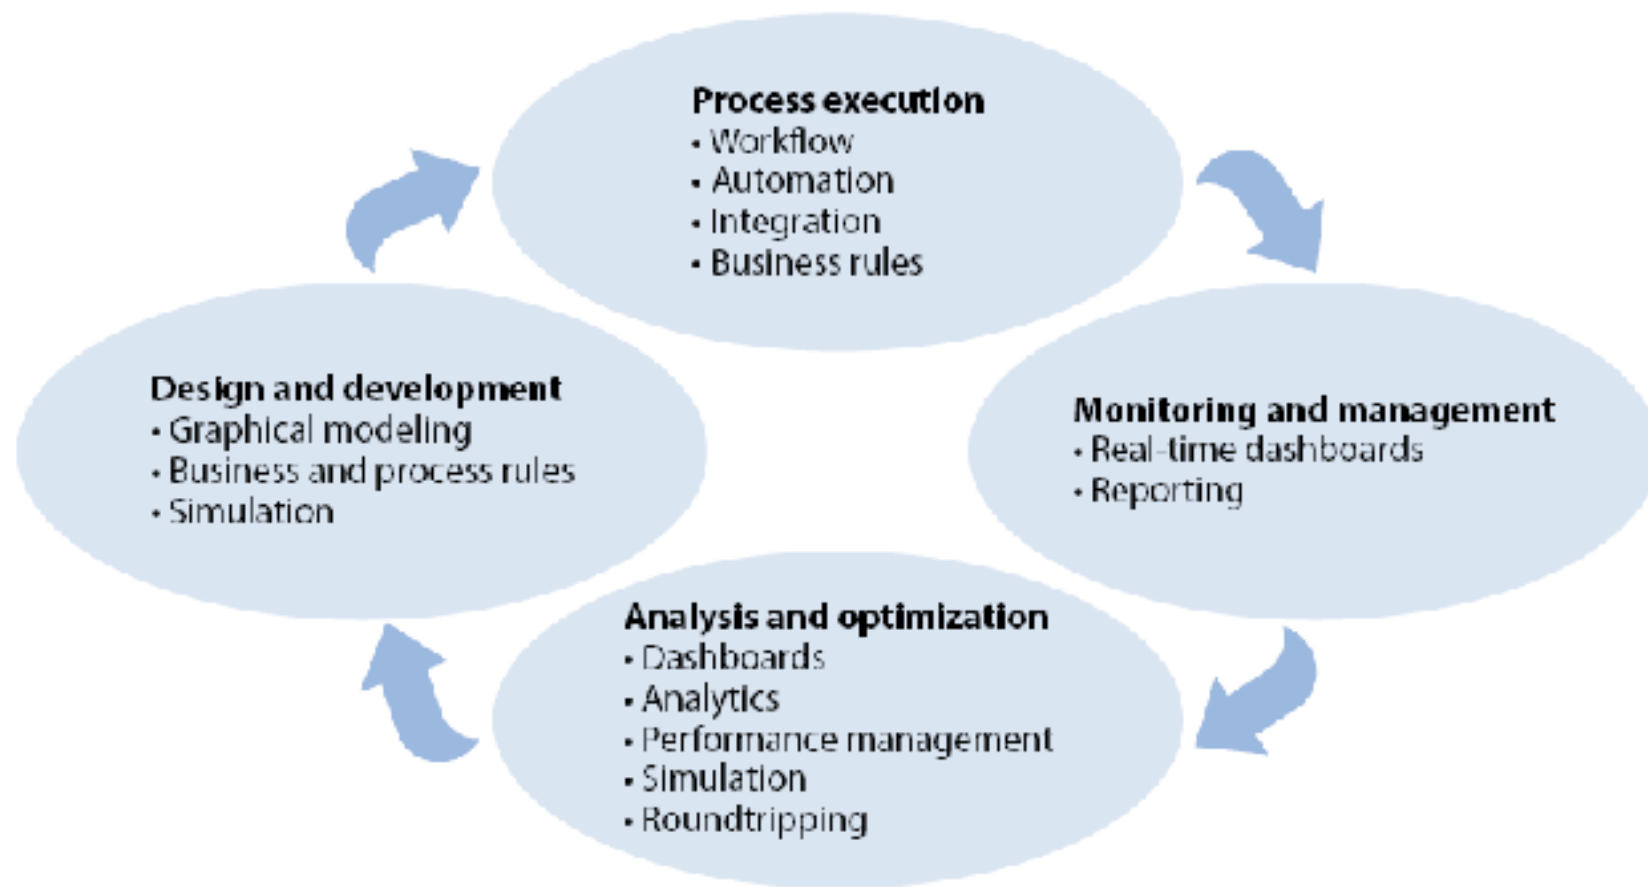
Process execution
• Workflow
• Automation
• Integration
• Business rules

Design and development
• Graphical modeling
• Business and process rules
• Simulation

Monitoring and management
• Real-time dashboards
• Reporting

Analysis and optimization
• Dashboards
• Analytics
• Performance management
• Simulation
• Roundtripping